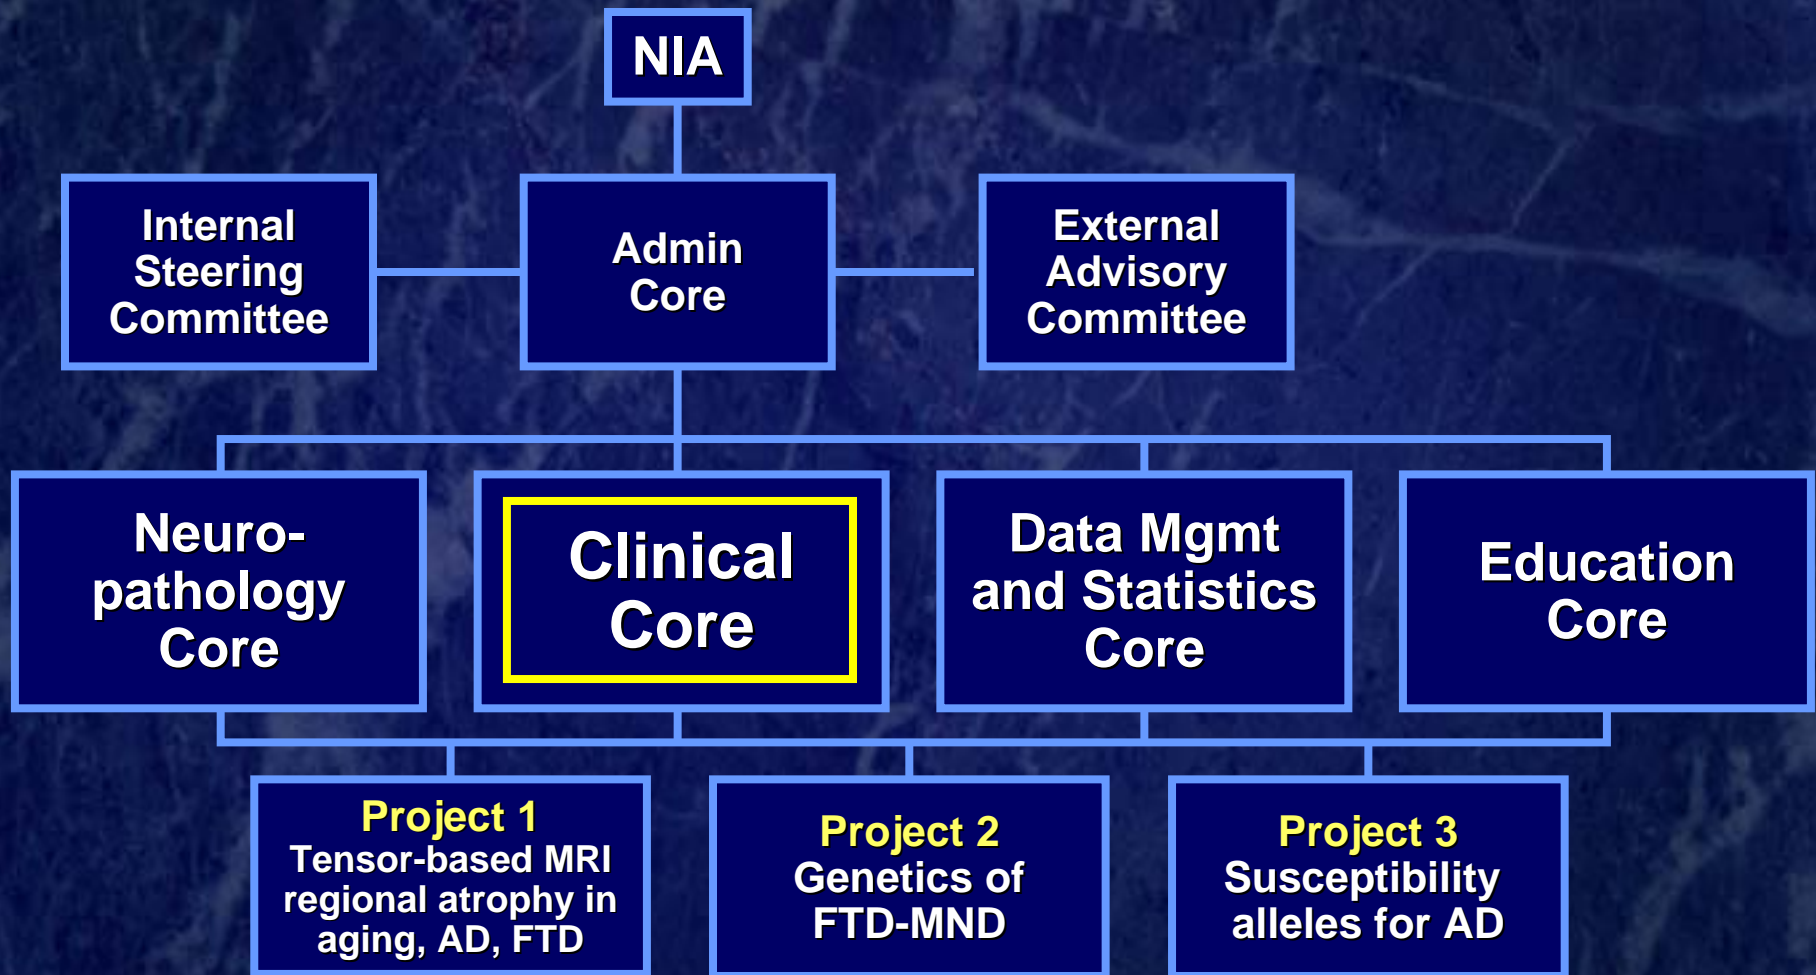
NIA

Internal Steering Committee

Admin Core

External Advisory Committee

Neuropathology Core

Clinical Core

Data Mgmt and Statistics Core

Education Core

Project 1
Tensor-based MRI regional atrophy in aging, AD, FTD

Project 2
Genetics of FTD-MND

Project 3
Susceptibility alleles for AD